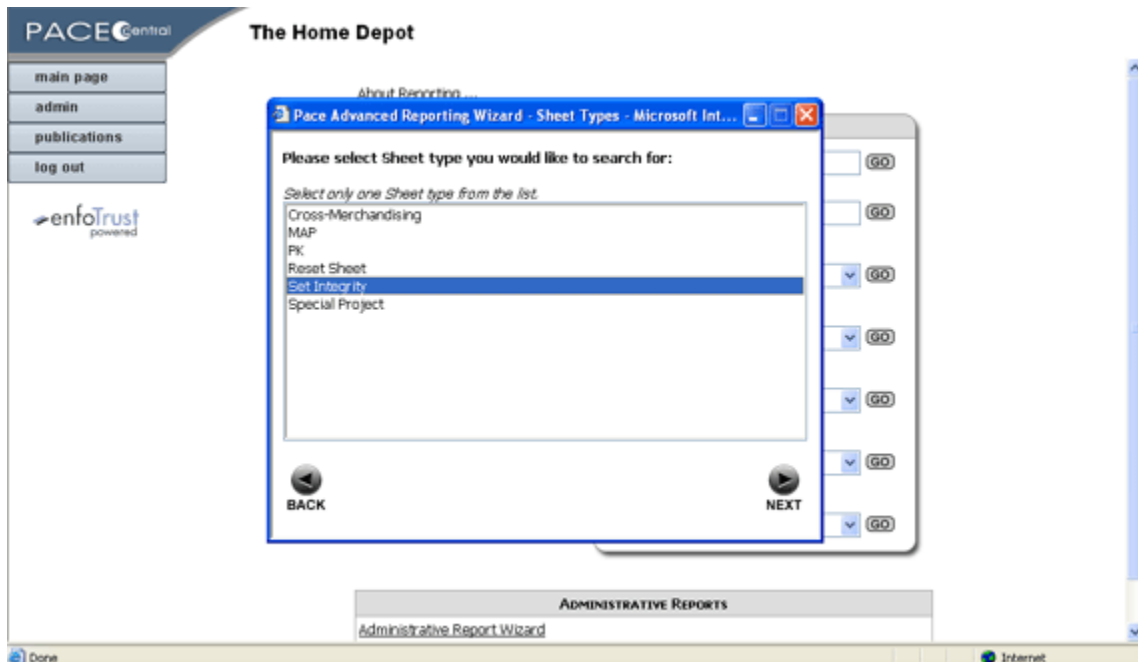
PACE Central

The Home Depot

main page
admin
publications
log out

enfoTrust powered

About Reporting ...

Pace Advanced Reporting Wizard - Sheet Types - Microsoft Int...

Please select Sheet type you would like to search for:

Select only one Sheet type from the list.

Cross-Merchandising
MAP
PK
Reset Sheet
Set Integrity
Special Project

BACK

NEXT

GO
GO
GO
GO
GO
GO
GO

ADMINISTRATIVE REPORTS

Administrative Report Wizard

Done

Internet